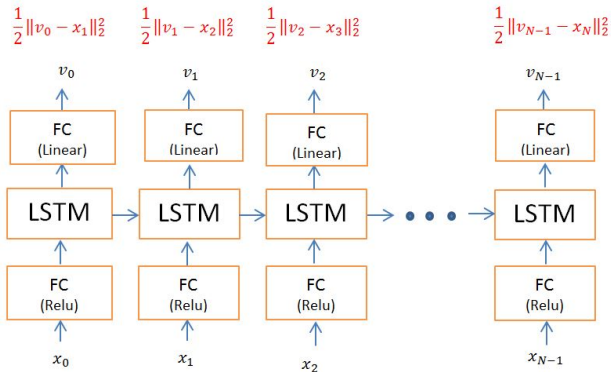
$\frac{1}{2}\|v_0 - x_1\|_2^2$ $\frac{1}{2}\|v_1 - x_2\|_2^2$ $\frac{1}{2}\|v_2 - x_3\|_2^2$ $\frac{1}{2}\|v_{N-1} - x_N\|_2^2$

$v_0$ $v_1$ $v_2$ $v_{N-1}$

FC (Linear) FC (Linear) FC (Linear) FC (Linear)

LSTM LSTM LSTM LSTM

FC (Relu) FC (Relu) FC (Relu) FC (Relu)

$x_0$ $x_1$ $x_2$ $x_{N-1}$